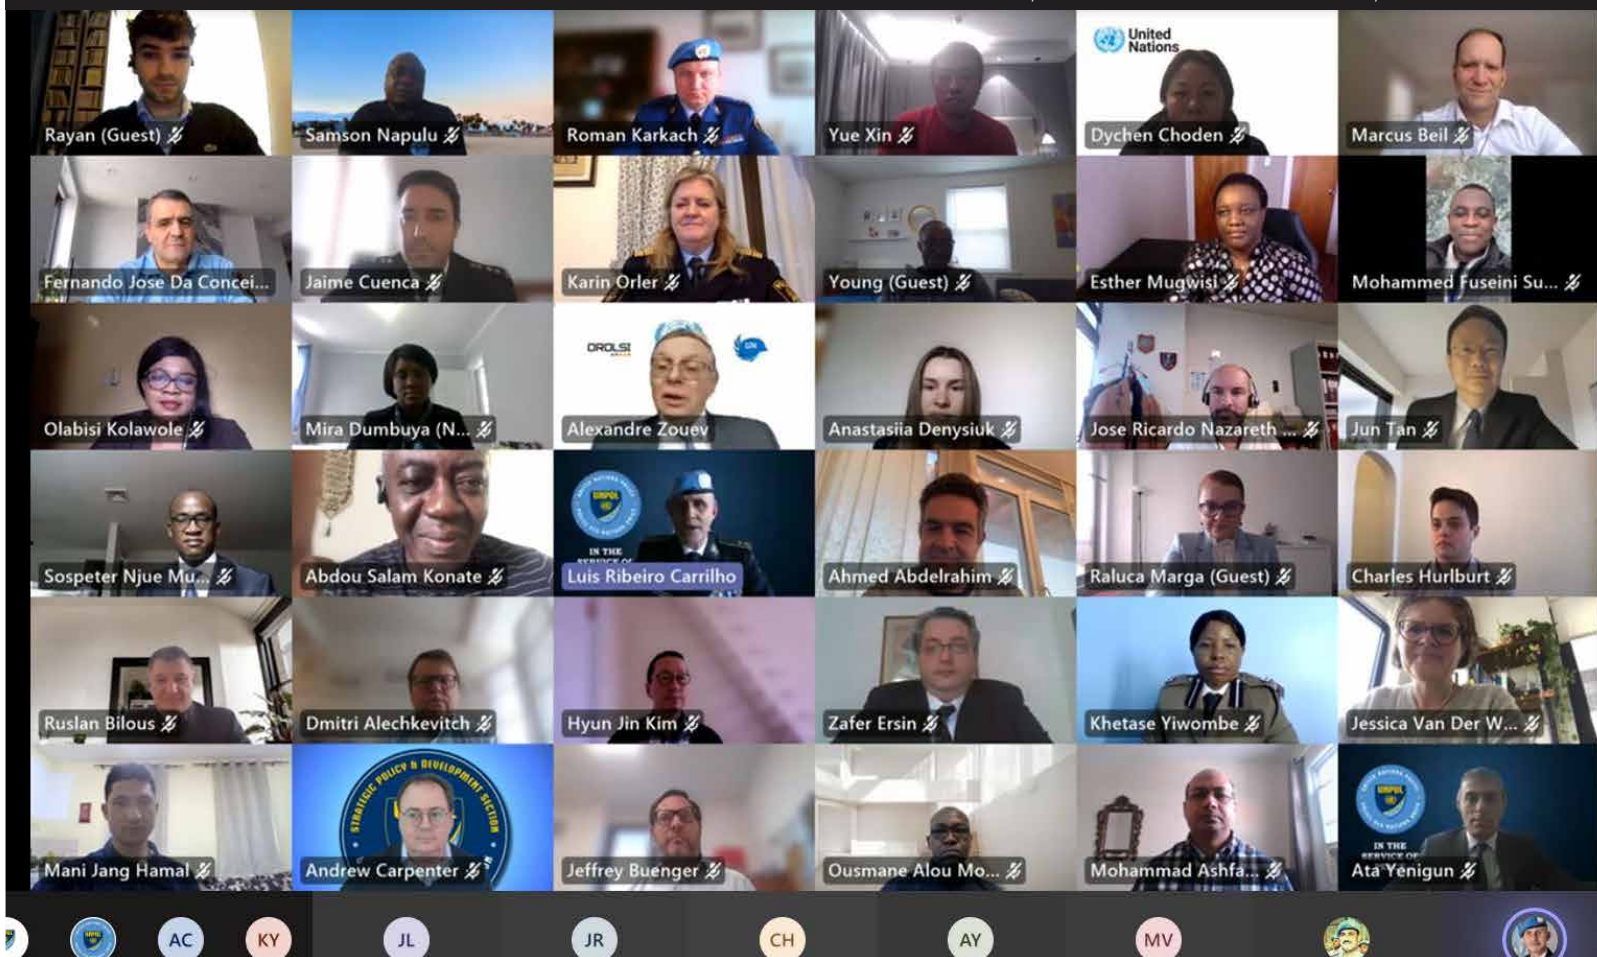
Rayan (Guest)

Samson Napulu

Roman Karkach

Yue Xin

United Nations

Dychen Choden

Marcus Beil

Fernando Jose Da Concei...

Jaime Cuenca

Karin Orler

Young (Guest)

Esther Mugwisi

Mohammed Fuseini Su...

Olabisi Kolawole

Mira Dumbuya (N...

OROLSI

UN

Alexandre Zouev

Anastasiia Denysiuk

Jose Ricardo Nazareth ...

Jun Tan

Sospeter Njue Mu...

Abdou Salam Konate

UNPOL

IN THE SERVICE OF

Luis Ribeiro Carrilho

Ahmed Abdelrahim

Raluca Marga (Guest)

Charles Hurlburt

Ruslan Bilous

Dmitri Alechkevitch

Hyun Jin Kim

Zafer Ersin

Khetase Yiwombe

Jessica Van Der W...

Mani Jang Hamal

STRATEGIC POLICY & DEVELOPMENT SECTION

Andrew Carpenter

Jeffrey Buenger

Ousmane Alou Mo...

Mohammad Ashfa...

UNPOL

IN THE SERVICE OF

Ata Yenigun

AC KY JL JR CH AY MV